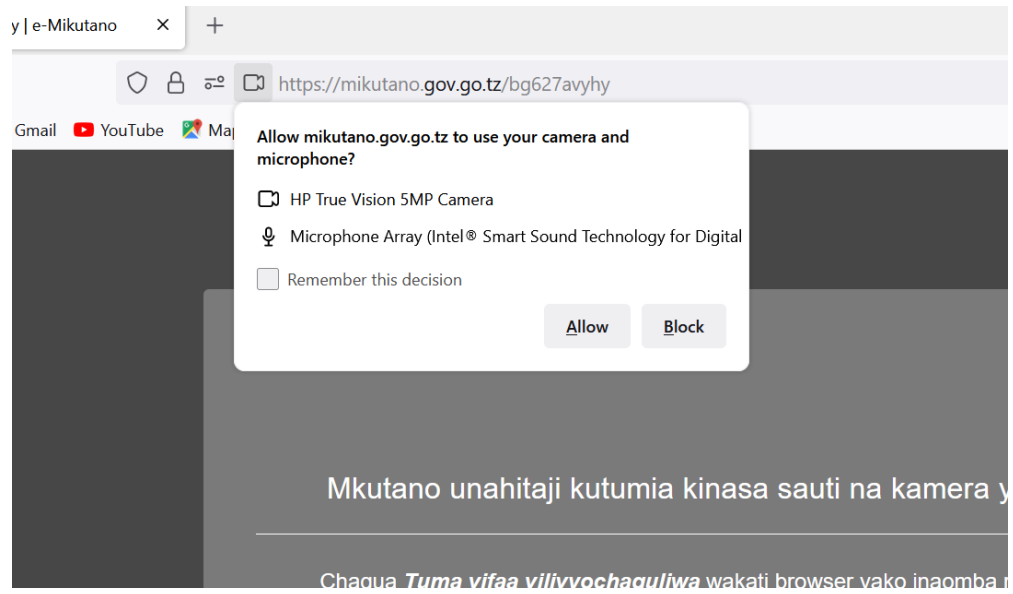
y | e-Mikutano ×
+

https://mikutano.gov.go.tz/bg627avyhy

Gmail YouTube Ma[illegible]

Allow mikutano.gov.go.tz to use your camera and microphone?

HP True Vision 5MP Camera

Microphone Array (Intel® Smart Sound Technology for Digital

Remember this decision

Allow Block

Mkutano unahitaji kutumia kinasa sauti na kamera y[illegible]

Chagua *Tuma vifaa vilivyochaguliwa* wakati browser yako inaomba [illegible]